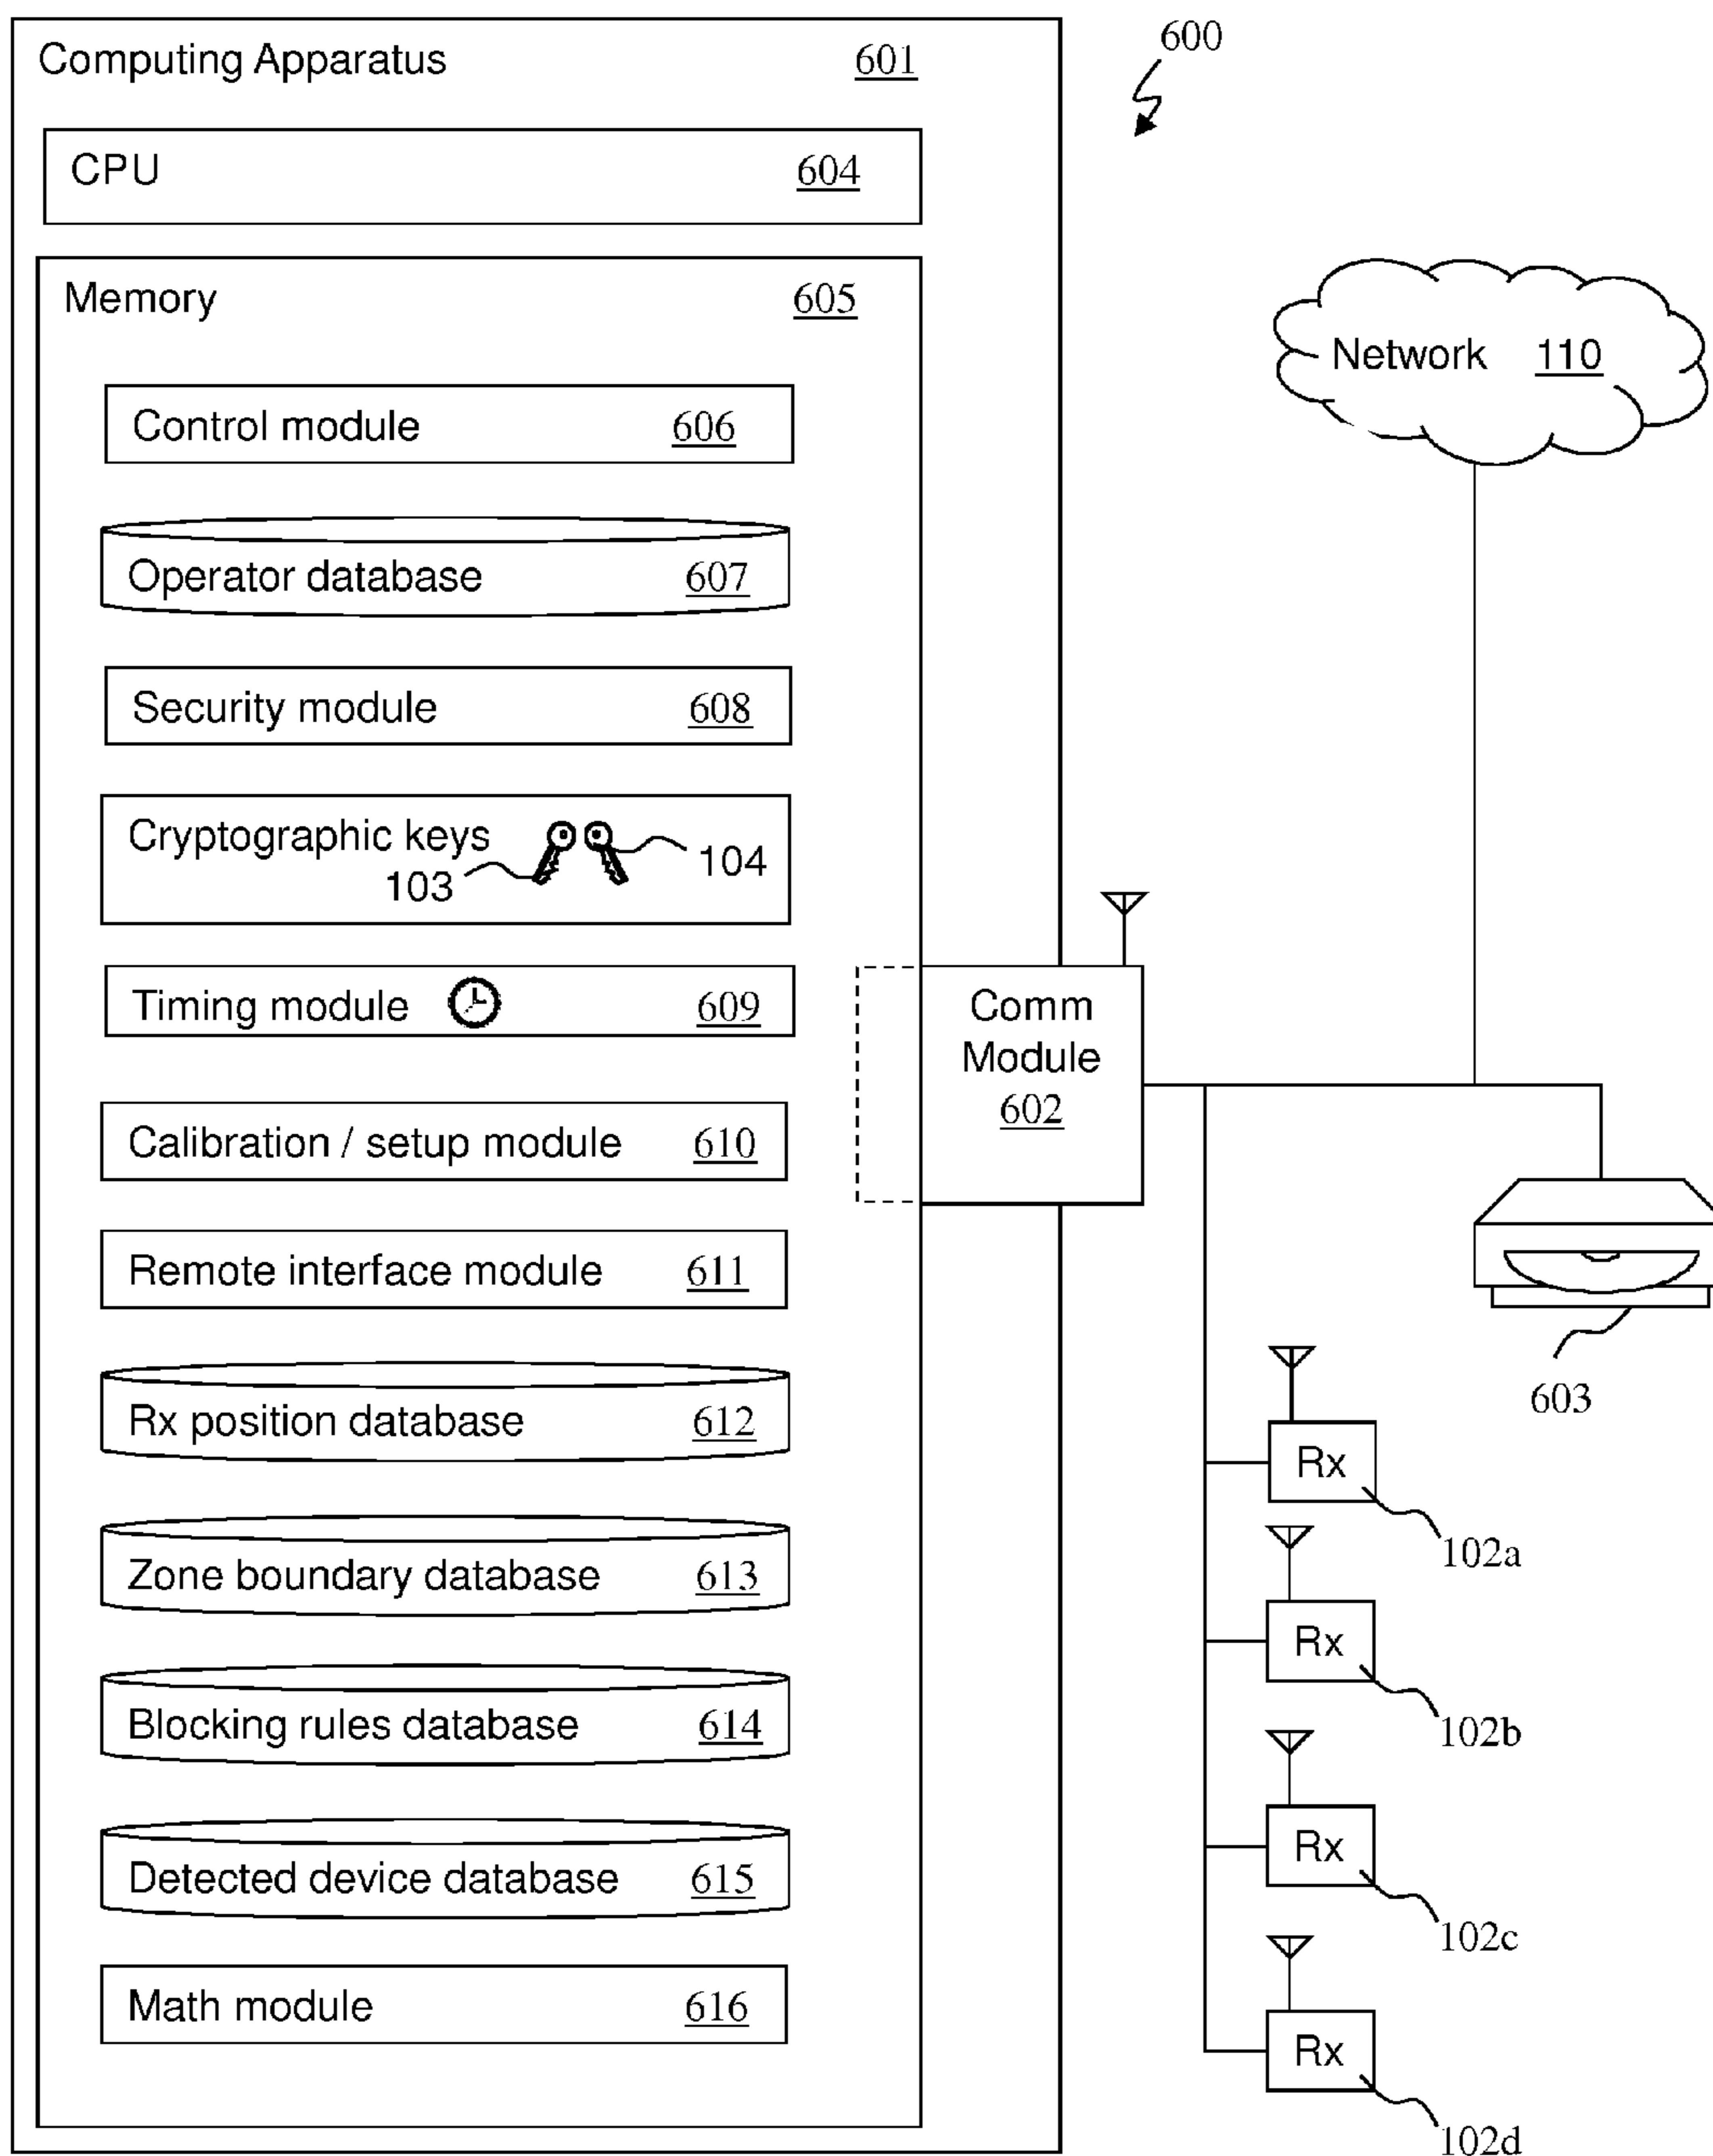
600

Computing Apparatus 601

CPU 604

Memory 605

Control module 606

Operator database 607

Security module 608

Cryptographic keys
103 104

Timing module 609

Calibration / setup module 610

Remote interface module 611

Rx position database 612

Zone boundary database 613

Blocking rules database 614

Detected device database 615

Math module 616

Network 110

Comm Module 602

603

Rx
102a

Rx
102b

Rx
102c

Rx
102d